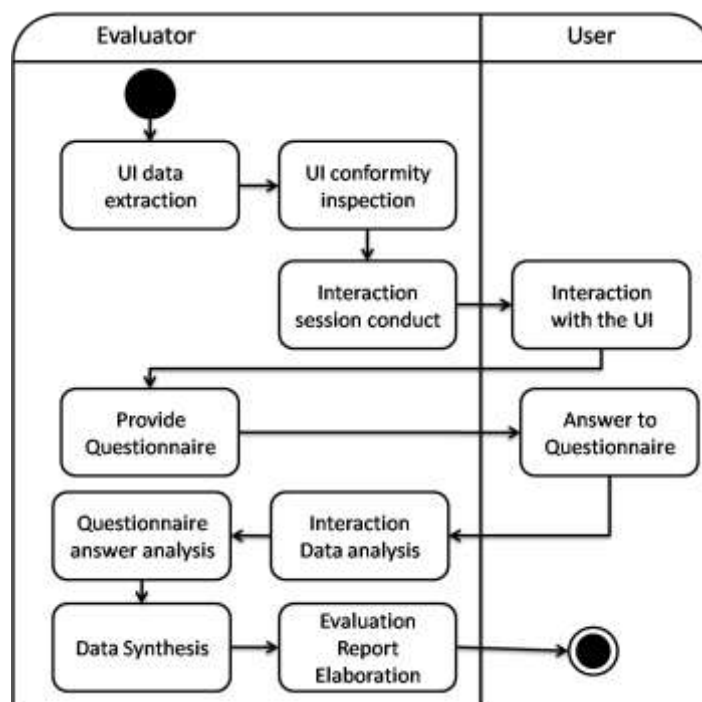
Evaluator

User

UI data extraction

UI conformity inspection

Interaction session conduct

Interaction with the UI

Provide Questionnaire

Answer to Questionnaire

Questionnaire answer analysis

Interaction Data analysis

Data Synthesis

Evaluation Report Elaboration